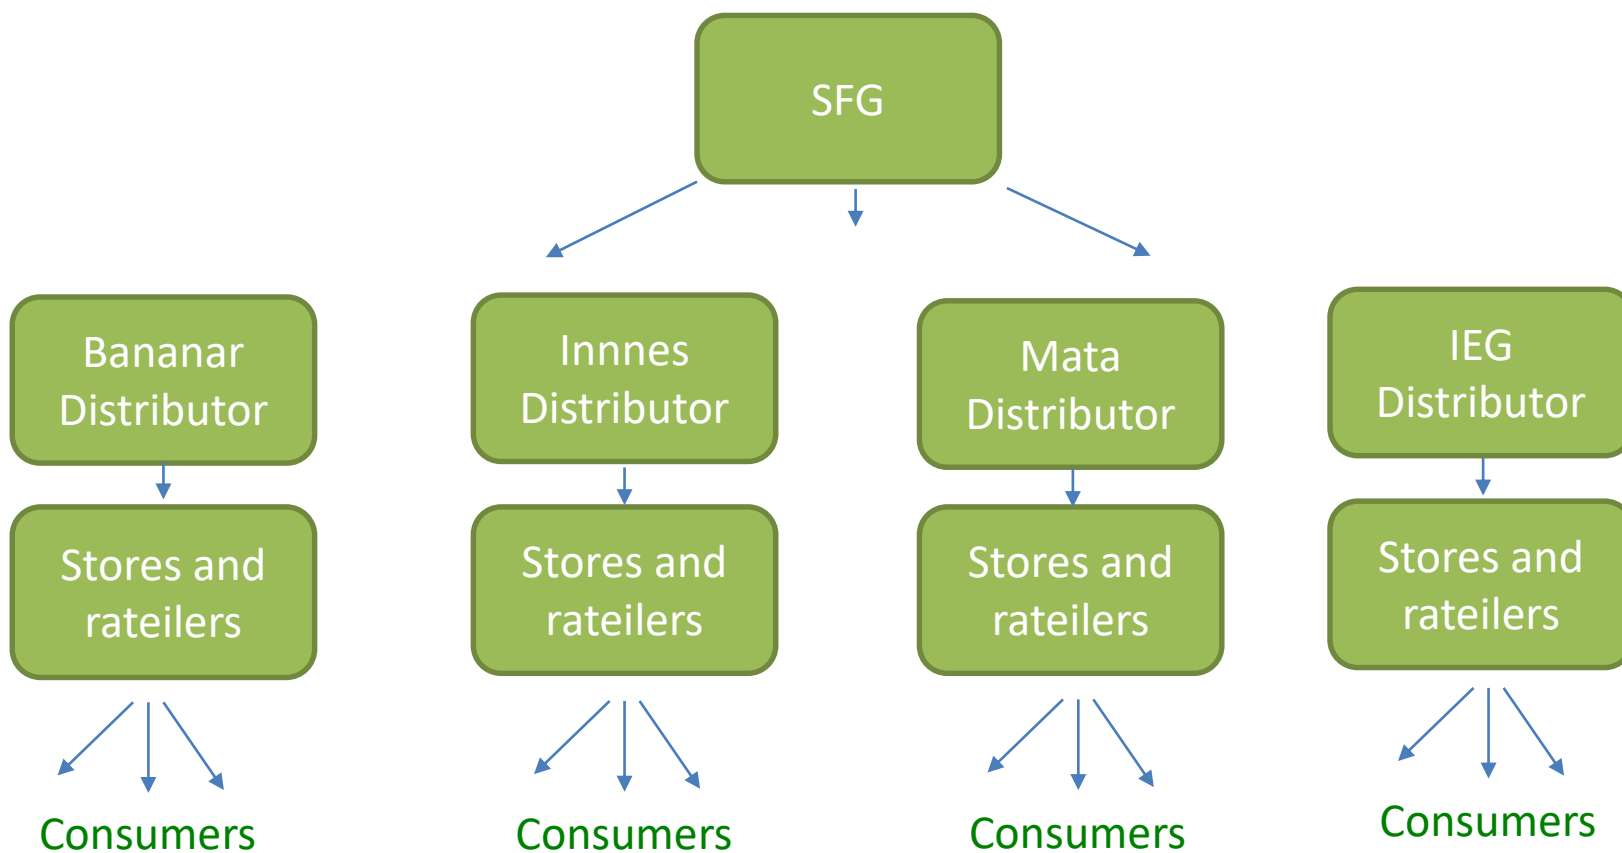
SFG

Bananar Distributor

Stores and rateilers

Consumers

Innnes Distributor

Stores and rateilers

Consumers

Mata Distributor

Stores and rateilers

Consumers

IEG Distributor

Stores and rateilers

Consumers